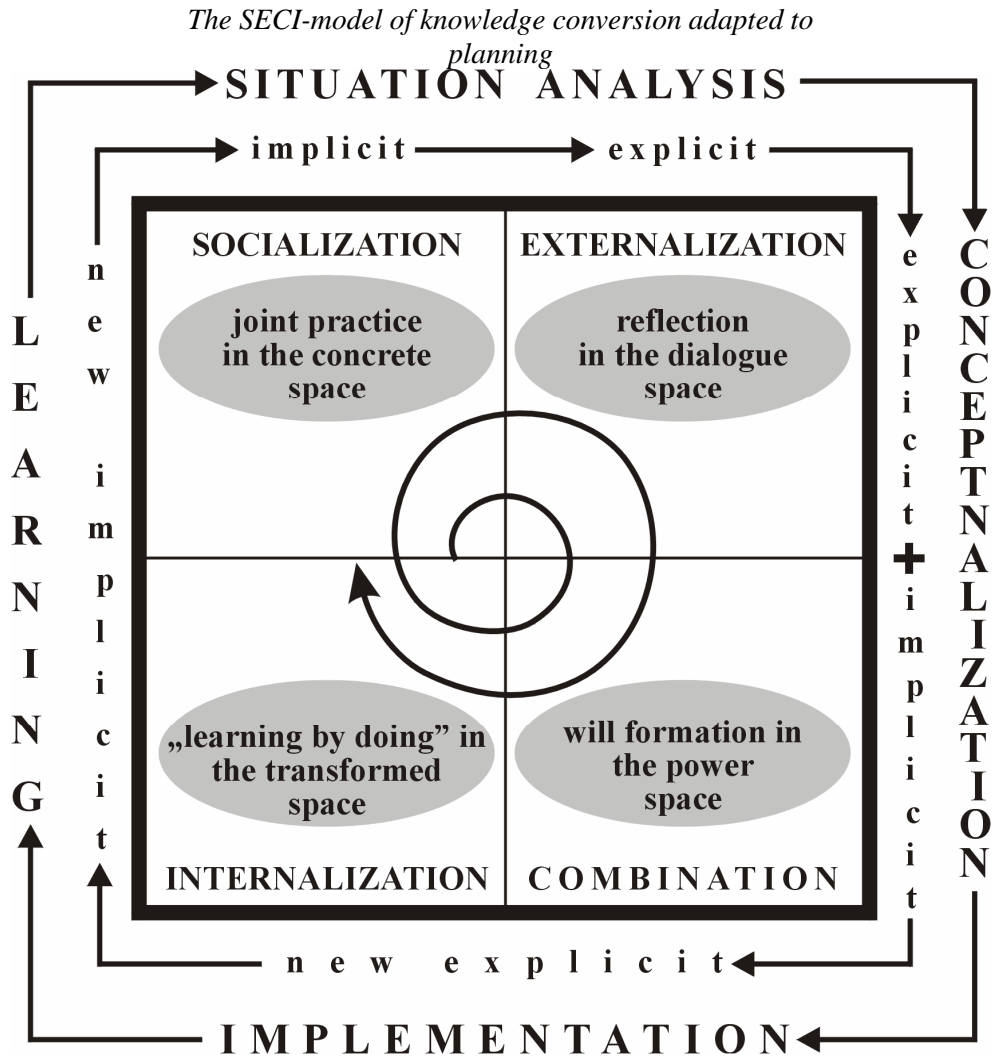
The SECI-model of knowledge conversion adapted to planning

SITUATION ANALYSIS

implicit

explicit

SOCIALIZATION

EXTERNALIZATION

joint practice in the concrete space

reflection in the dialogue space

„learning by doing" in the transformed space

will formation in the power space

INTERNALIZATION

COMBINATION

LEARNING

new implicit

explicit + implicit

CONCEPTNALIZATION

new explicit

IMPLEMENTATION